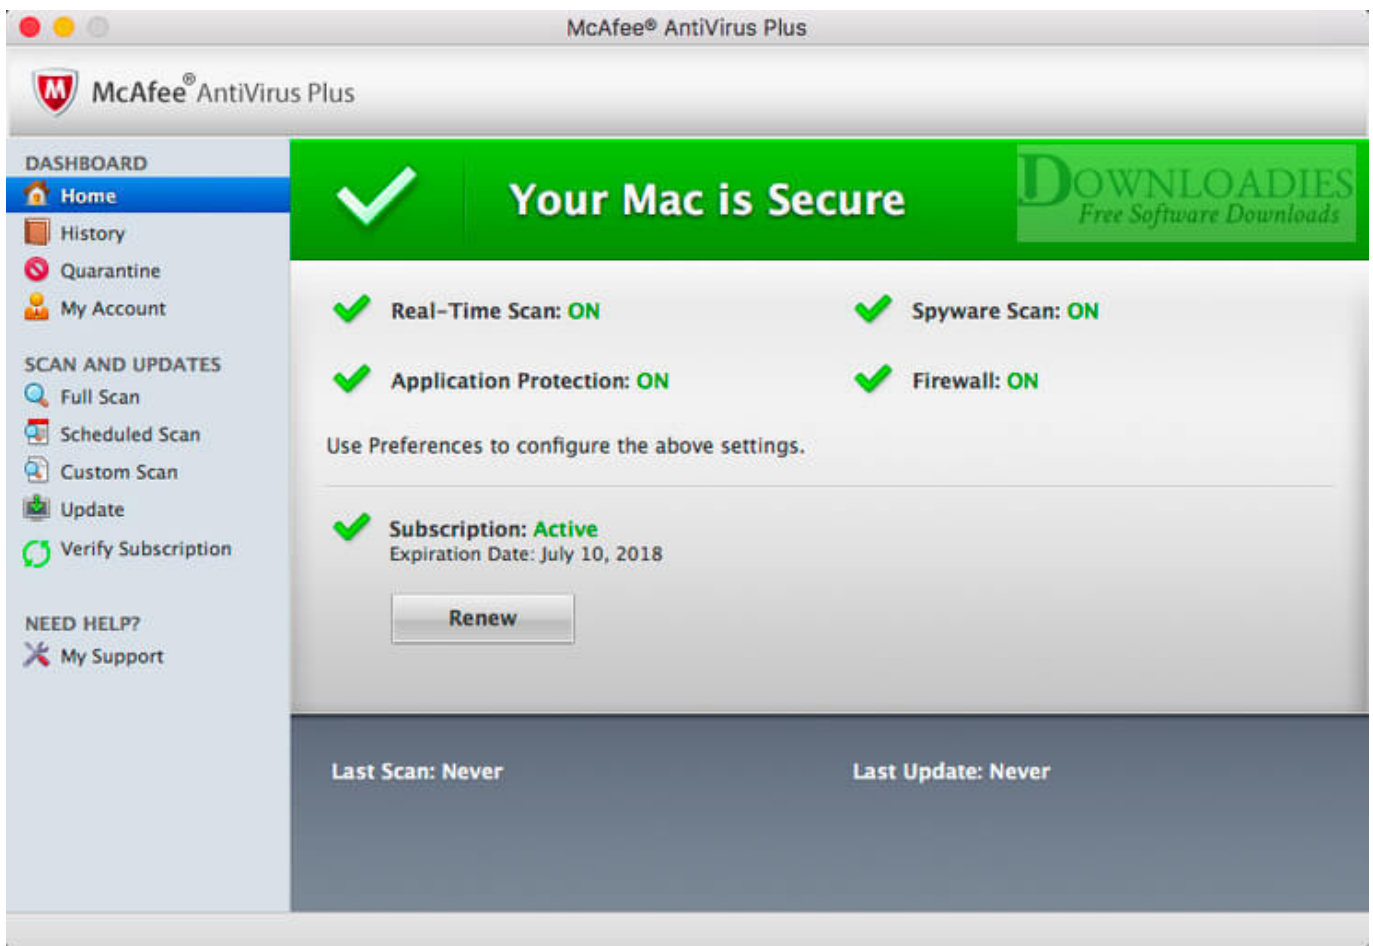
McAfee® AntiVirus Plus

McAfee® AntiVirus Plus

DASHBOARD
Home
History
Quarantine
My Account

SCAN AND UPDATES
Full Scan
Scheduled Scan
Custom Scan
Update
Verify Subscription

NEED HELP?
My Support

Your Mac is Secure

DOWNLOADIES
Free Software Downloads

Real-Time Scan: ON

Spyware Scan: ON

Application Protection: ON

Firewall: ON

Use Preferences to configure the above settings.

Subscription: Active
Expiration Date: July 10, 2018

Renew

Last Scan: Never

Last Update: Never